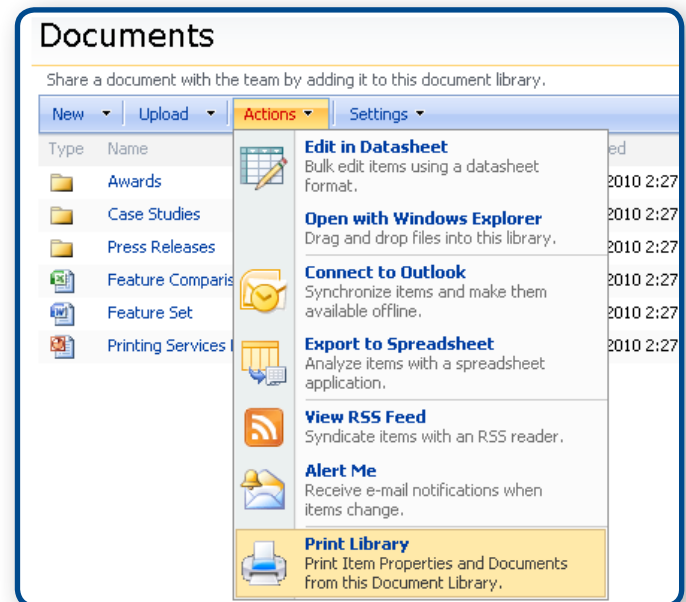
Documents

Share a document with the team by adding it to this document library.

New ▾ | Upload ▾ | Actions ▾ | Settings ▾

Type | Name | ...ed

Awards 2010 2:27
Case Studies 2010 2:27
Press Releases 2010 2:27
Feature Comparis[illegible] 2010 2:27
Feature Set 2010 2:27
Printing Services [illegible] 2010 2:27

Edit in Datasheet
Bulk edit items using a datasheet format.

Open with Windows Explorer
Drag and drop files into this library.

Connect to Outlook
Synchronize items and make them available offline.

Export to Spreadsheet
Analyze items with a spreadsheet application.

View RSS Feed
Syndicate items with an RSS reader.

Alert Me
Receive e-mail notifications when items change.

Print Library
Print Item Properties and Documents from this Document Library.